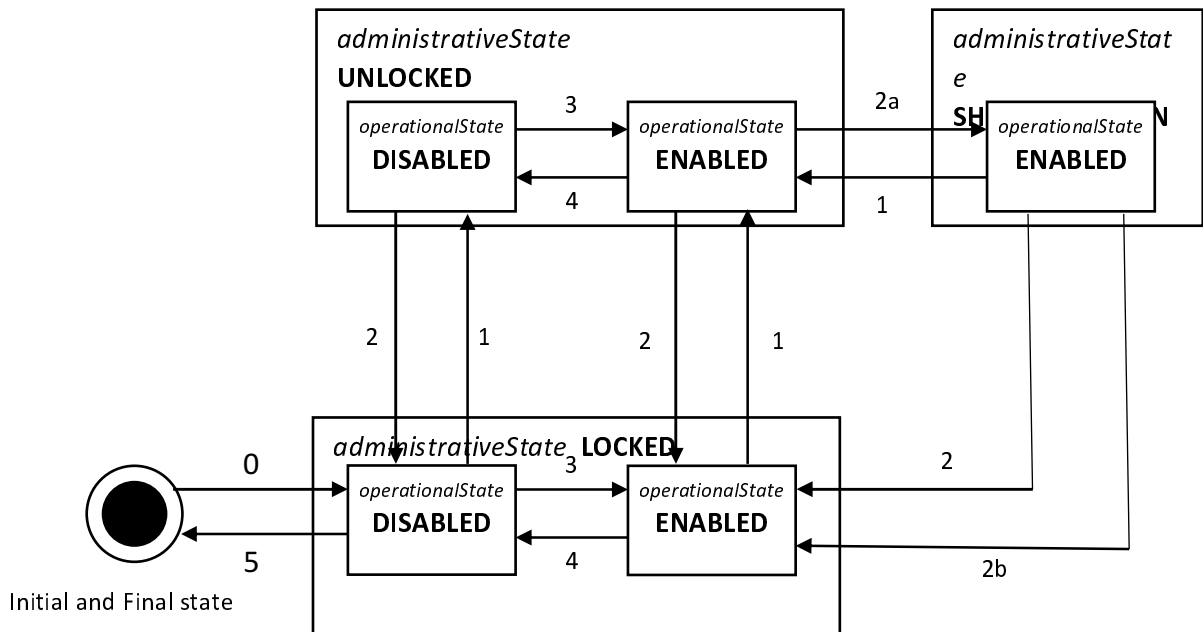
administrativeState
UNLOCKED

operationalState
DISABLED

3

operationalState
ENABLED

4

2a

administrativeStat
e
SH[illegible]N

operationalState
ENABLED

1

2

1

2

1

administrativeState LOCKED

0

operationalState
DISABLED

3

operationalState
ENABLED

2

5

4

2b

Initial and Final state